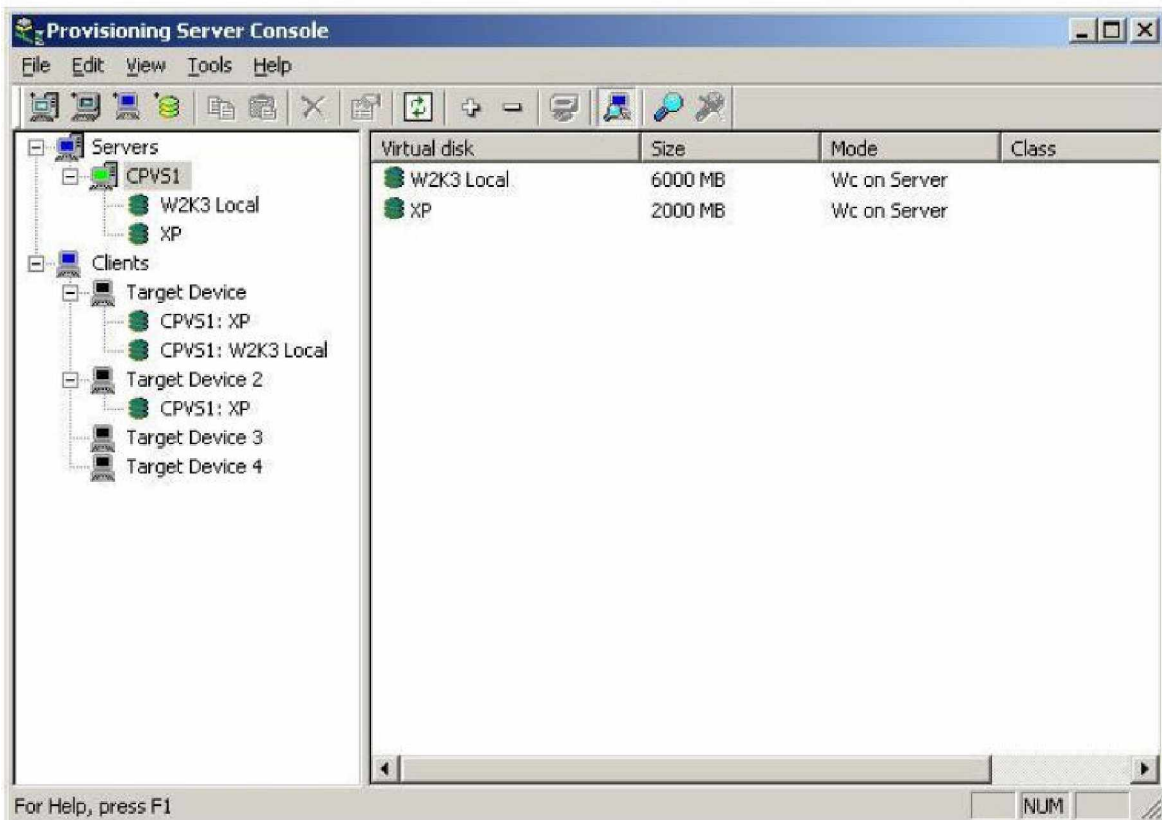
Provisioning Server Console

File Edit View Tools Help

Servers
CPVS1
W2K3 Local
XP
Clients
Target Device
CPVS1: XP
CPVS1: W2K3 Local
Target Device 2
CPVS1: XP
Target Device 3
Target Device 4

| Virtual disk | Size | Mode | Class |
|---|---|---|---|
| W2K3 Local | 6000 MB | Wc on Server | |
| XP | 2000 MB | Wc on Server | |

For Help, press F1

NUM